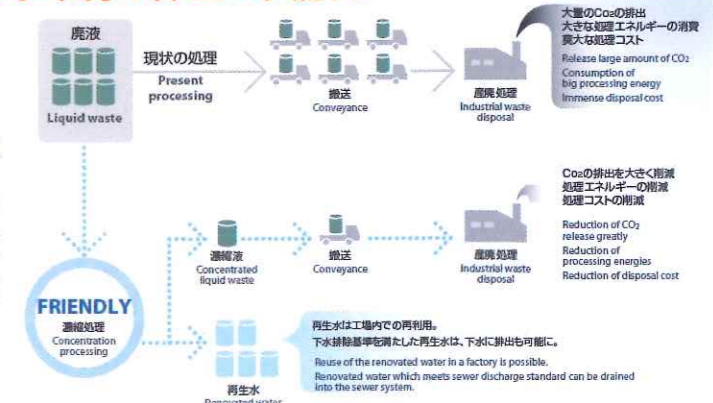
廃液
Liquid waste

現状の処理
Present processing

搬送
Conveyance

産廃処理
Industrial waste disposal

大量のCo₂の排出
大きな処理エネルギーの消費
莫大な処理コスト
Release large amount of $CO_2$
Consumption of big processing energy
Immense disposal cost

FRIENDLY
濃縮処理
Concentration processing

濃縮液
Concentrated liquid waste

搬送
Conveyance

産廃処理
Industrial waste disposal

Co₂の排出を大きく削減
処理エネルギーの削減
処理コストの削減
Reduction of $CO_2$ release greatly
Reduction of processing energies
Reduction of disposal cost

再生水
Renovated water

再生水は工場内での再利用。
下水排除基準を満たした再生水は、下水に排出も可能に。
Reuse of the renovated water in a factory is possible.
Renovated water which meets sewer discharge standard can be drained into the sewer system.